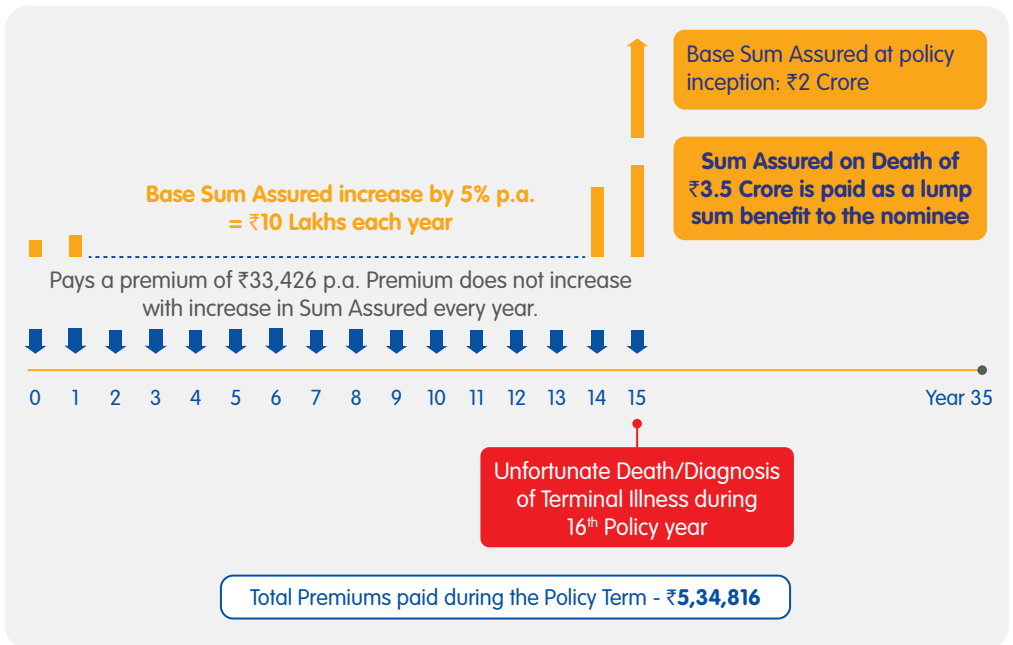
Base Sum Assured at policy inception: ₹2 Crore

Sum Assured on Death of ₹3.5 Crore is paid as a lump sum benefit to the nominee

Base Sum Assured increase by 5% p.a. = ₹10 Lakhs each year

Pays a premium of ₹33,426 p.a. Premium does not increase with increase in Sum Assured every year.

0 1 2 3 4 5 6 7 8 9 10 11 12 13 14 15 Year 35

Unfortunate Death/Diagnosis of Terminal Illness during 16$^{th}$ Policy year

Total Premiums paid during the Policy Term - ₹5,34,816